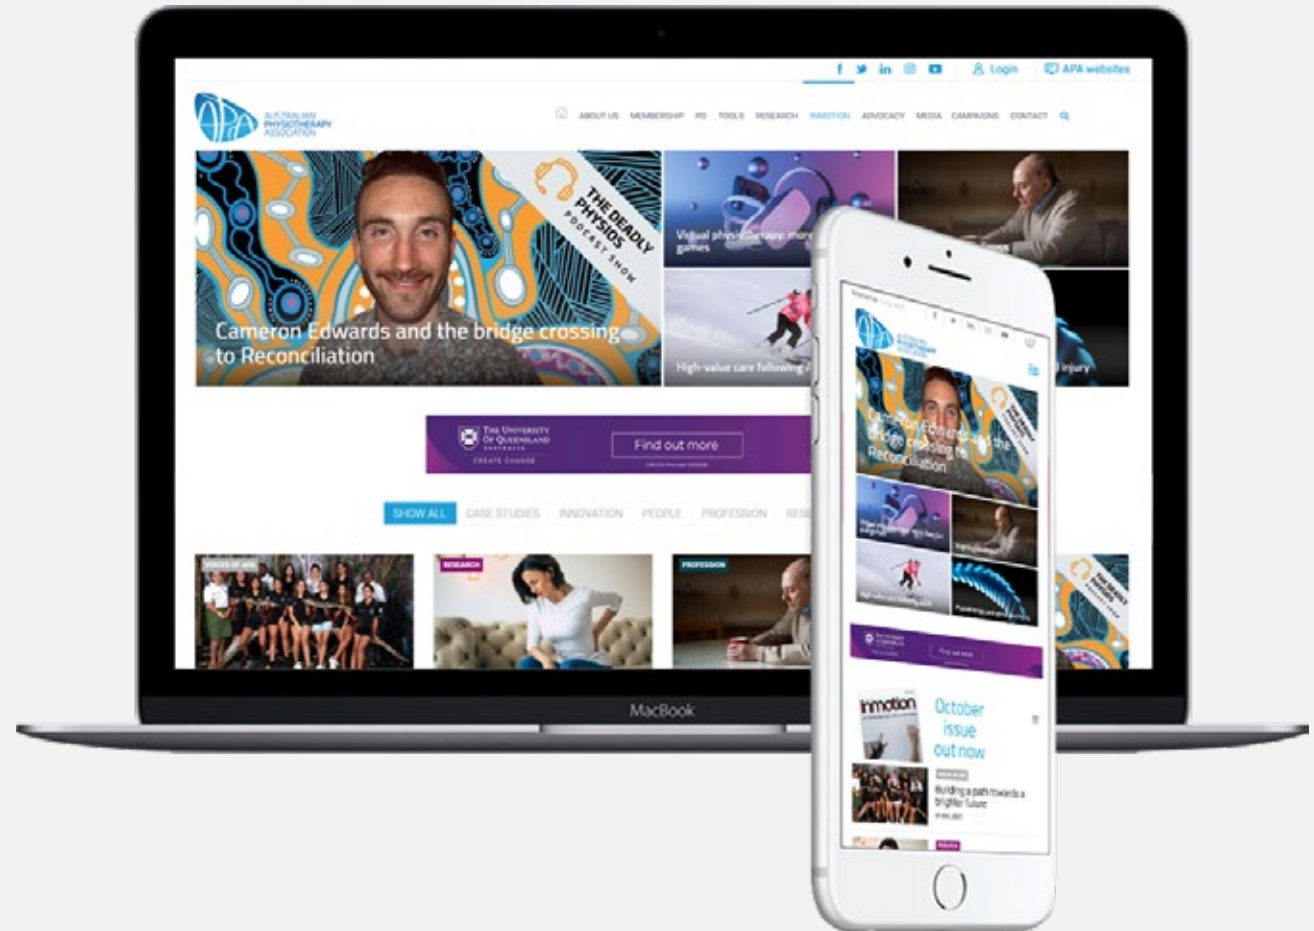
f in Login APA websites

APA AUSTRALIAN PHYSIOTHERAPY ASSOCIATION

ABOUT US MEMBERSHIP PD TOOLS RESEARCH INMOTION ADVOCACY MEDIA CAMPAIGNS CONTACT

THE DEADLY PHYSIOS PODCAST SHOW

Cameron Edwards and the bridge crossing to Reconciliation

Virtual physio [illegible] more games

High-value care following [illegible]

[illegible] injury

THE UNIVERSITY OF QUEENSLAND AUSTRALIA CREATE CHANGE

Find out more

SHOW ALL CASE STUDIES INNOVATION PEOPLE PROFESSION RES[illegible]

VOICES OF APA

RESEARCH

PROFESSION

MacBook

Cameron Edwards and the bridge crossing to Reconciliation

Inmotion

October issue out now

Building a path towards a brighter future